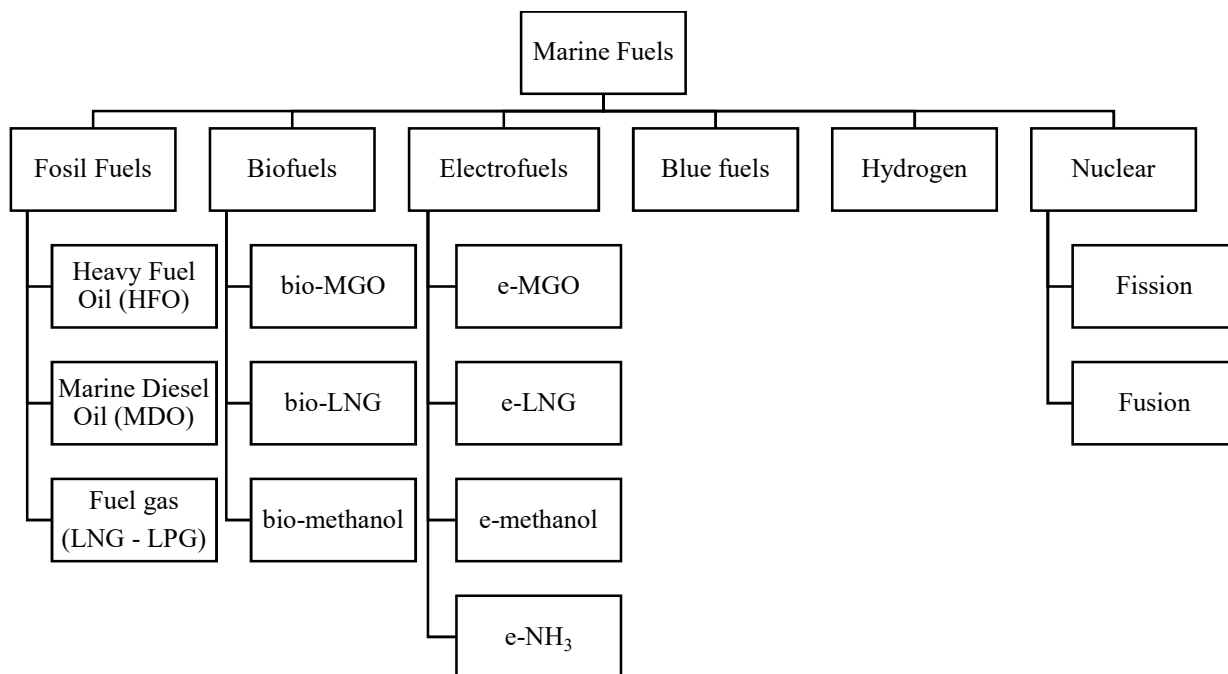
Marine Fuels

Fosil Fuels

Heavy Fuel Oil (HFO)

Marine Diesel Oil (MDO)

Fuel gas (LNG - LPG)

Biofuels

bio-MGO

bio-LNG

bio-methanol

Electrofuels

e-MGO

e-LNG

e-methanol

e-$NH_3$

Blue fuels

Hydrogen

Nuclear

Fission

Fusion